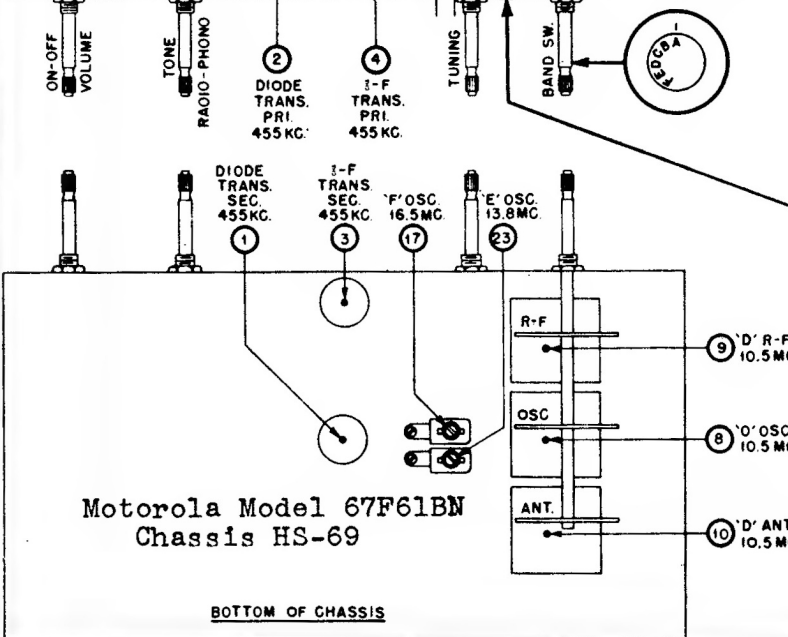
ON-OFF VOLUME

TONE RADIO-PHONO

2 DIODE TRANS. PRI. 455 KC.

4 I-F TRANS. PRI. 455 KC.

TUNING

BAND SW.

FEDCBA

DIODE TRANS. SEC. 455 KC. 1

I-F TRANS. SEC. 455 KC. 3

'F' OSC. 16.5 MC. 17

'E' OSC. 13.8 MC. 23

R-F

9 'D' R-F 10.5 M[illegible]

OSC

8 'D' OSC 10.5 M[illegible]

ANT.

10 'D' ANT 10.5 M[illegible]

Motorola Model 67F61BN
Chassis HS-69

BOTTOM OF CHASSIS